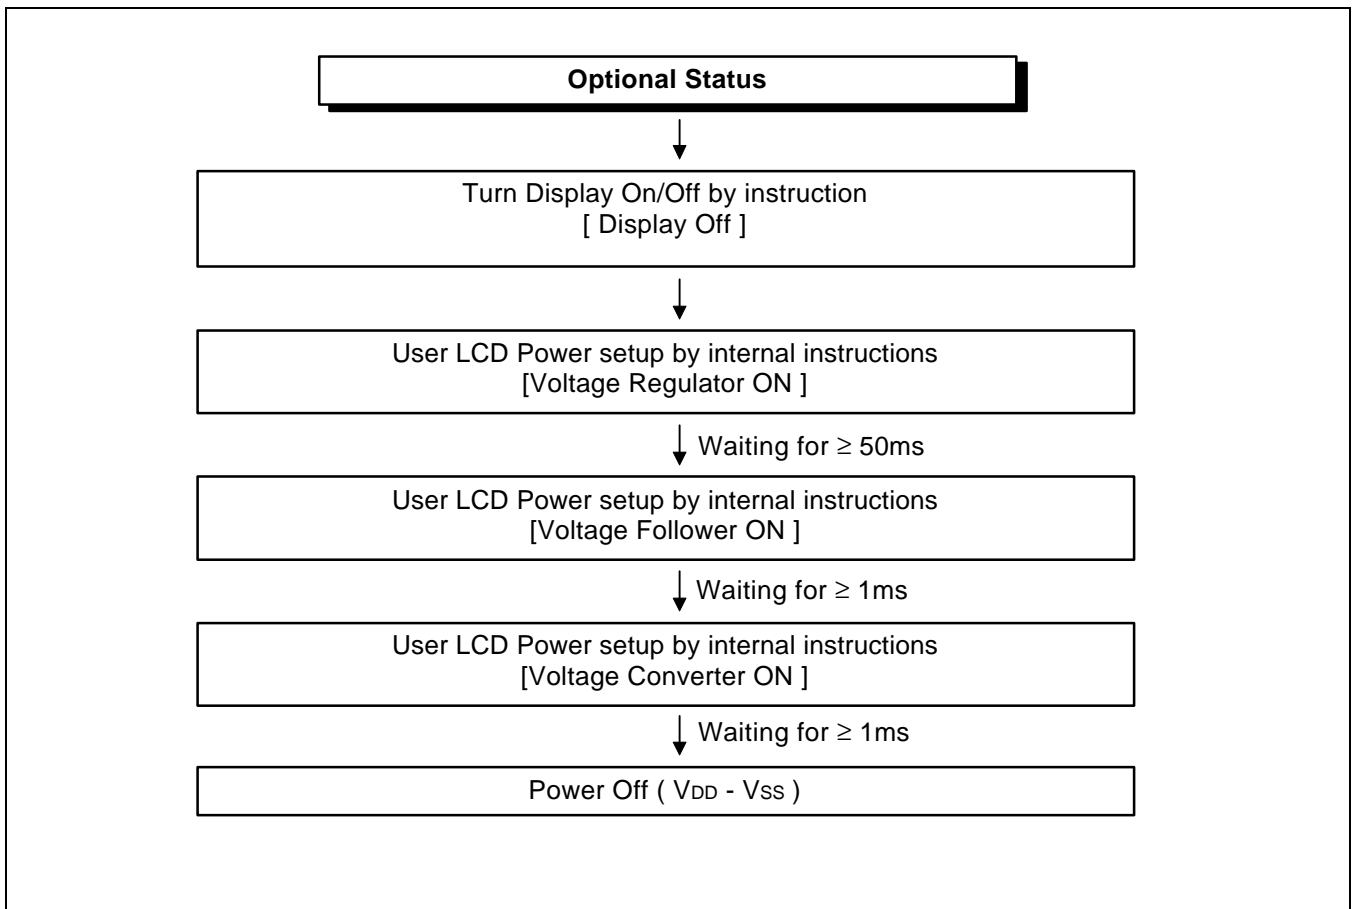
**Optional Status**

Turn Display On/Off by instruction
[ Display Off ]

User LCD Power setup by internal instructions
[Voltage Regulator ON ]

Waiting for ≥ 50ms

User LCD Power setup by internal instructions
[Voltage Follower ON ]

Waiting for ≥ 1ms

User LCD Power setup by internal instructions
[Voltage Converter ON ]

Waiting for ≥ 1ms

Power Off ( $V_{DD}$ - $V_{SS}$ )